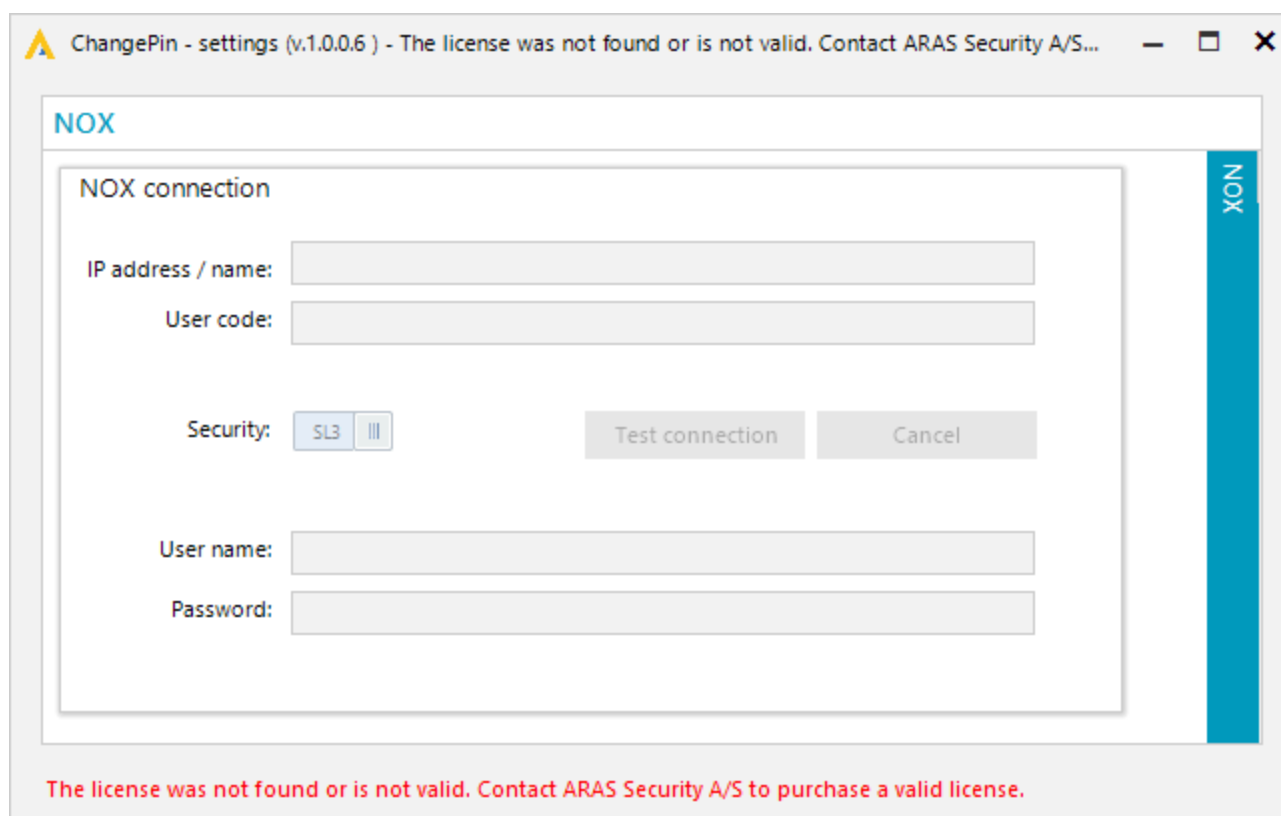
ChangePin - settings (v.1.0.0.6 ) - The license was not found or is not valid. Contact ARAS Security A/S...

NOX

NOX connection

IP address / name:

User code:

Security: SL3

Test connection

Cancel

User name:

Password:

NOX

The license was not found or is not valid. Contact ARAS Security A/S to purchase a valid license.